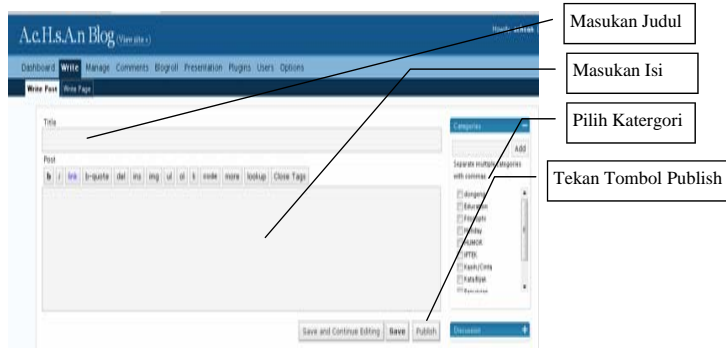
A.c.H.s.A.n Blog (View site »)

Howdy, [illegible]

Dashboard Write Manage Comments Blogroll Presentation Plugins Users Options

Write Post Write Page

Title

Post

b i link b-quote del ins img ul ol li code more lookup Close Tags

Save and Continue Editing Save Publish

Categories

Add

Separate multiple categories with commas.

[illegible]
Education
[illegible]
Holiday
HUMOR
IPTEK
Kasih/Cinta
Kata Bijak
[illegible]

Discussion

Masukan Judul

Masukan Isi

Pilih Katergori

Tekan Tombol Publish